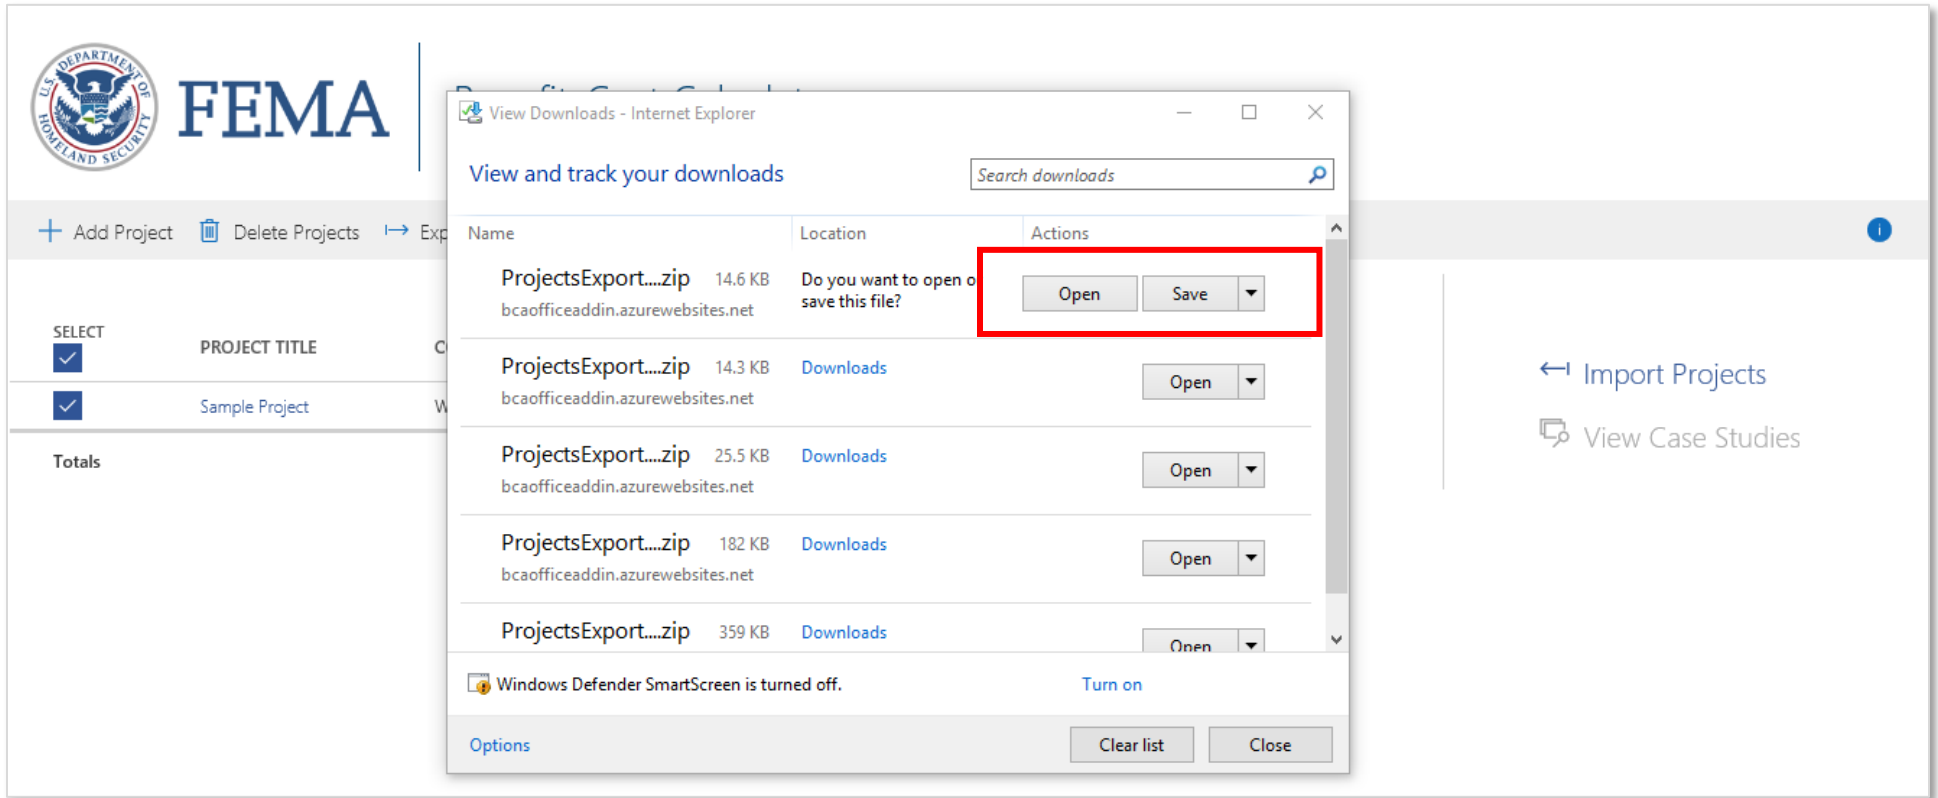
U.S. DEPARTMENT OF HOMELAND SECURITY

FEMA

View Downloads - Internet Explorer

View and track your downloads

Search downloads

| Name | Location | Actions |
|---|---|---|
| ProjectsExport....zip 14.6 KB bcaofficeaddin.azurewebsites.net | Do you want to open o save this file? | Open Save |
| ProjectsExport....zip 14.3 KB bcaofficeaddin.azurewebsites.net | Downloads | Open |
| ProjectsExport....zip 25.5 KB bcaofficeaddin.azurewebsites.net | Downloads | Open |
| ProjectsExport....zip 182 KB bcaofficeaddin.azurewebsites.net | Downloads | Open |
| ProjectsExport....zip 359 KB | Downloads | Open |

Windows Defender SmartScreen is turned off. Turn on

Options Clear list Close

Add Project Delete Projects Exp

SELECT

PROJECT TITLE C

Sample Project W

Totals

Import Projects

View Case Studies